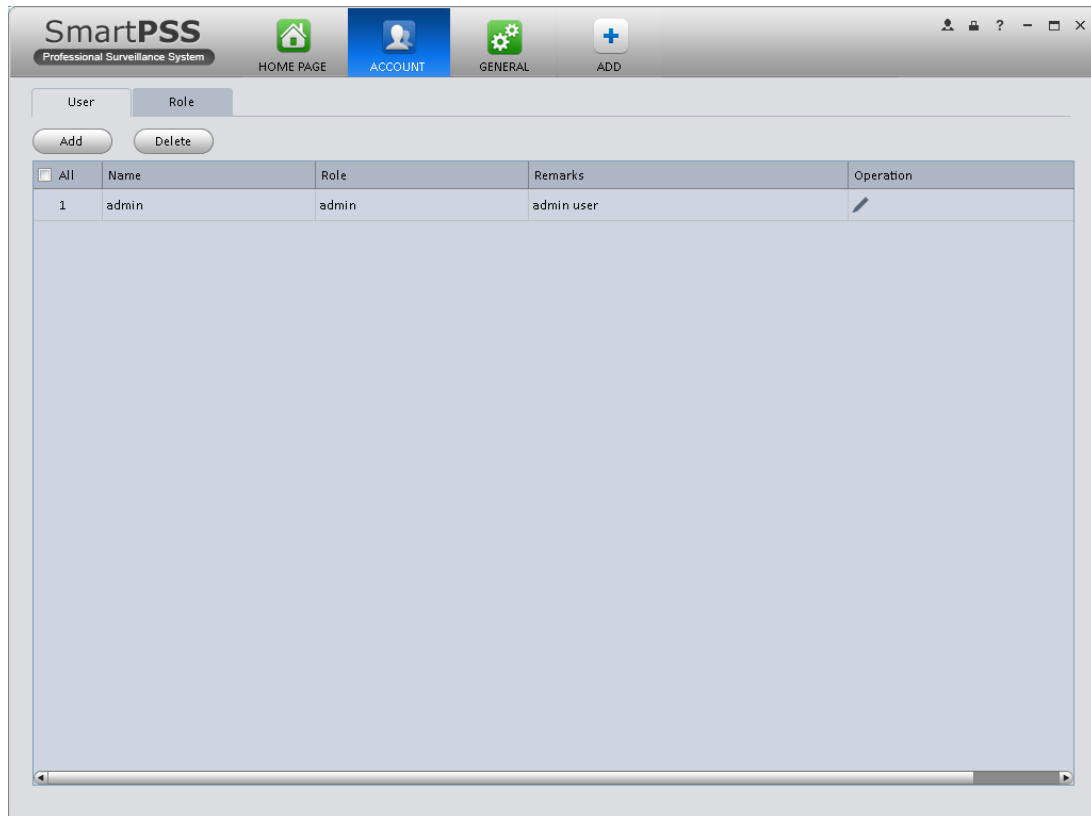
SmartPSS
Professional Surveillance System

HOME PAGE
ACCOUNT
GENERAL
ADD

? – □ ×

User
Role

Add
Delete

| All | Name | Role | Remarks | Operation |
|---|---|---|---|---|
| 1 | admin | admin | admin user | |